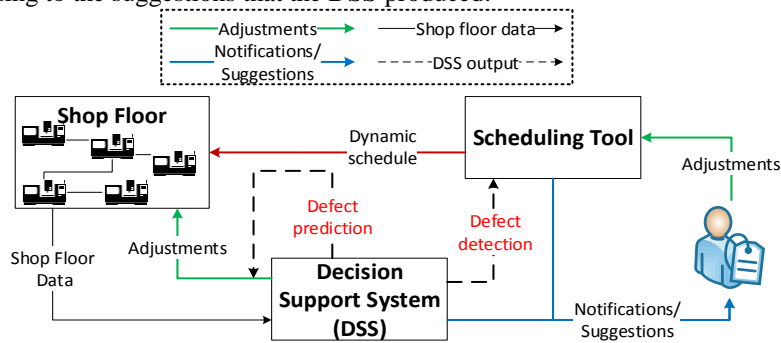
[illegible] to the suggestions that the DSS produces.

Adjustments
Shop floor data
Notifications/ Suggestions
DSS output

Shop Floor
Dynamic schedule
Scheduling Tool
Adjustments
Defect prediction
Defect detection
Adjustments
Shop Floor Data
Decision Support System (DSS)
Notifications/ Suggestions